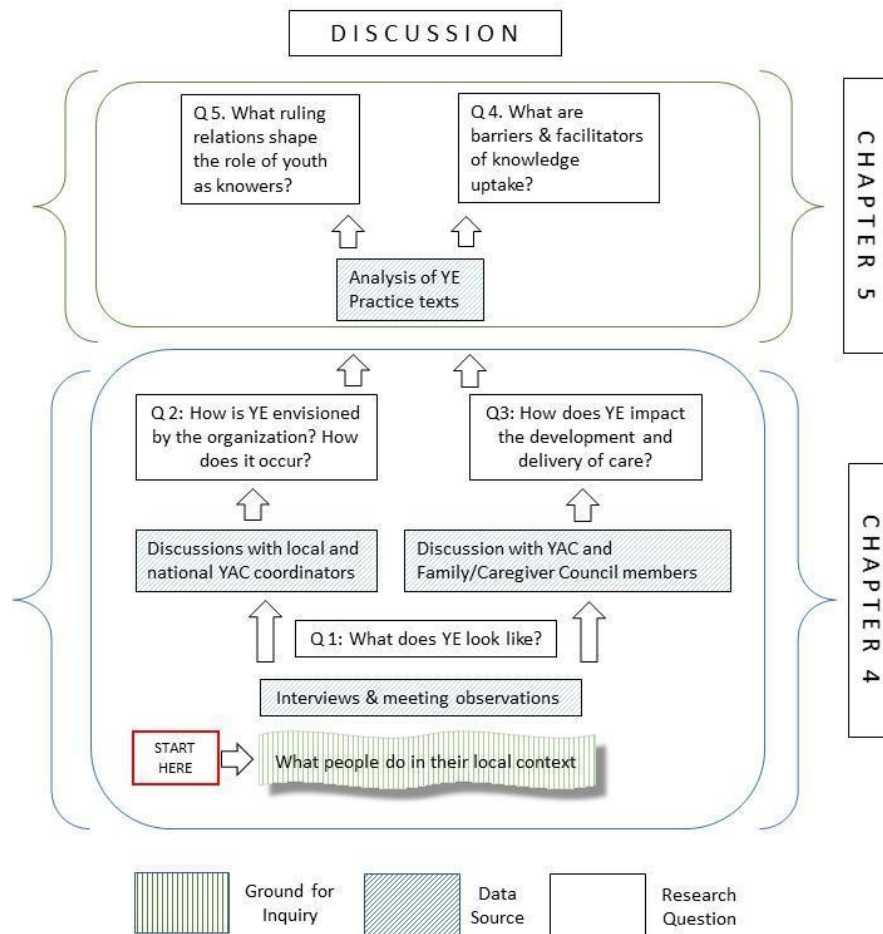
DISCUSSION

Q 5. What ruling relations shape the role of youth as knowers?

Q 4. What are barriers & facilitators of knowledge uptake?

Analysis of YE Practice texts

CHAPTER 5

Q 2: How is YE envisioned by the organization? How does it occur?

Q3: How does YE impact the development and delivery of care?

Discussions with local and national YAC coordinators

Discussion with YAC and Family/Caregiver Council members

Q 1: What does YE look like?

Interviews & meeting observations

START HERE

What people do in their local context

CHAPTER 4

Ground for Inquiry

Data Source

Research Question